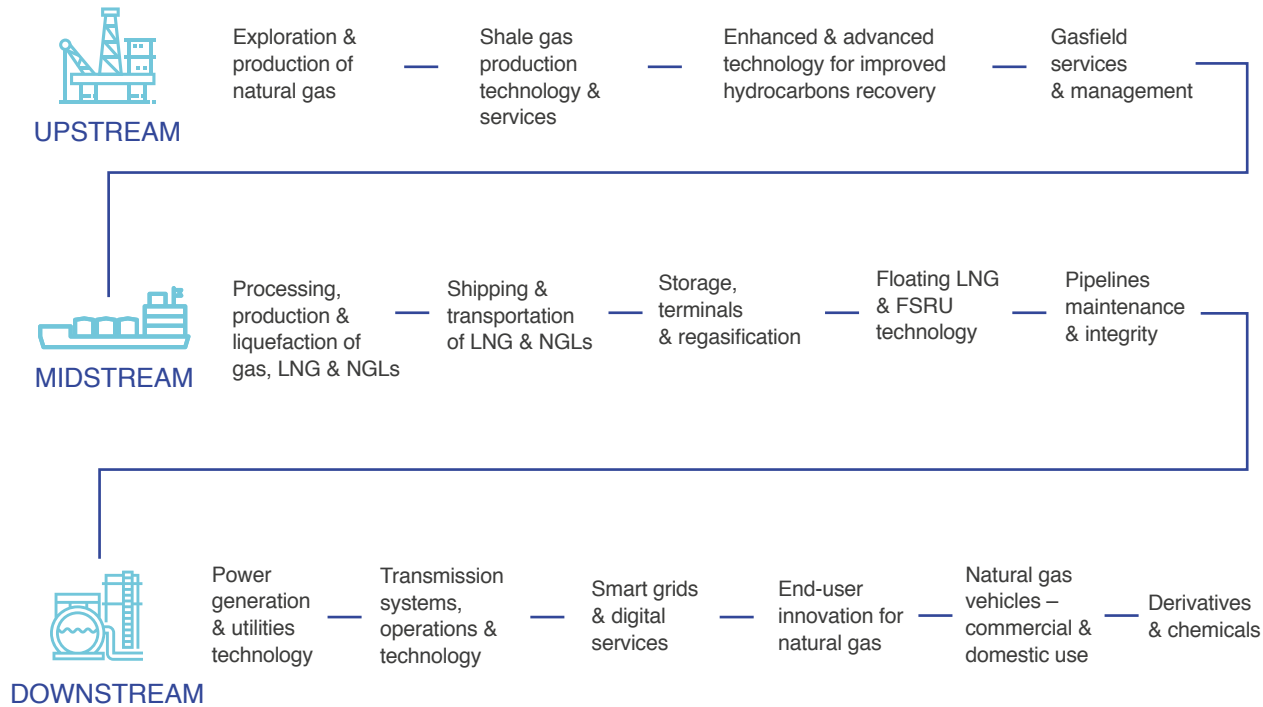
UPSTREAM

Exploration & production of natural gas

Shale gas production technology & services

Enhanced & advanced technology for improved hydrocarbons recovery

Gasfield services & management

MIDSTREAM

Processing, production & liquefaction of gas, LNG & NGLs

Shipping & transportation of LNG & NGLs

Storage, terminals & regasification

Floating LNG & FSRU technology

Pipelines maintenance & integrity

DOWNSTREAM

Power generation & utilities technology

Transmission systems, operations & technology

Smart grids & digital services

End-user innovation for natural gas

Natural gas vehicles – commercial & domestic use

Derivatives & chemicals